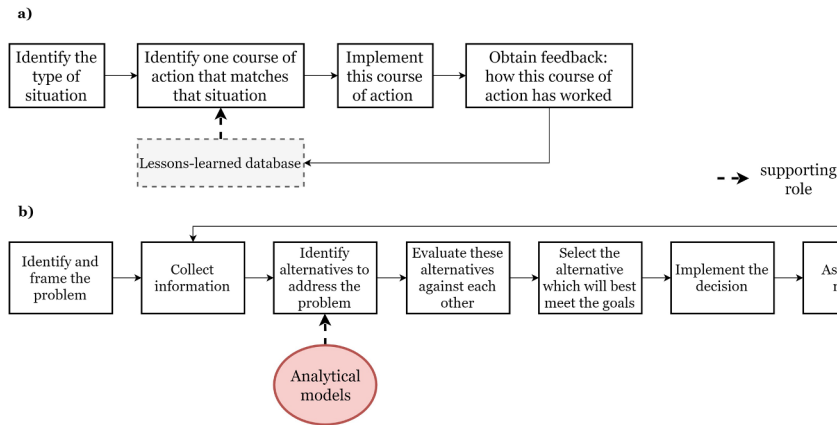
a)

Identify the type of situation

Identify one course of action that matches that situation

Implement this course of action

Obtain feedback: how this course of action has worked

Lessons-learned database

supporting role

b)

Identify and frame the problem

Collect information

Identify alternatives to address the problem

Evaluate these alternatives against each other

Select the alternative which will best meet the goals

Implement the decision

As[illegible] r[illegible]

Analytical models